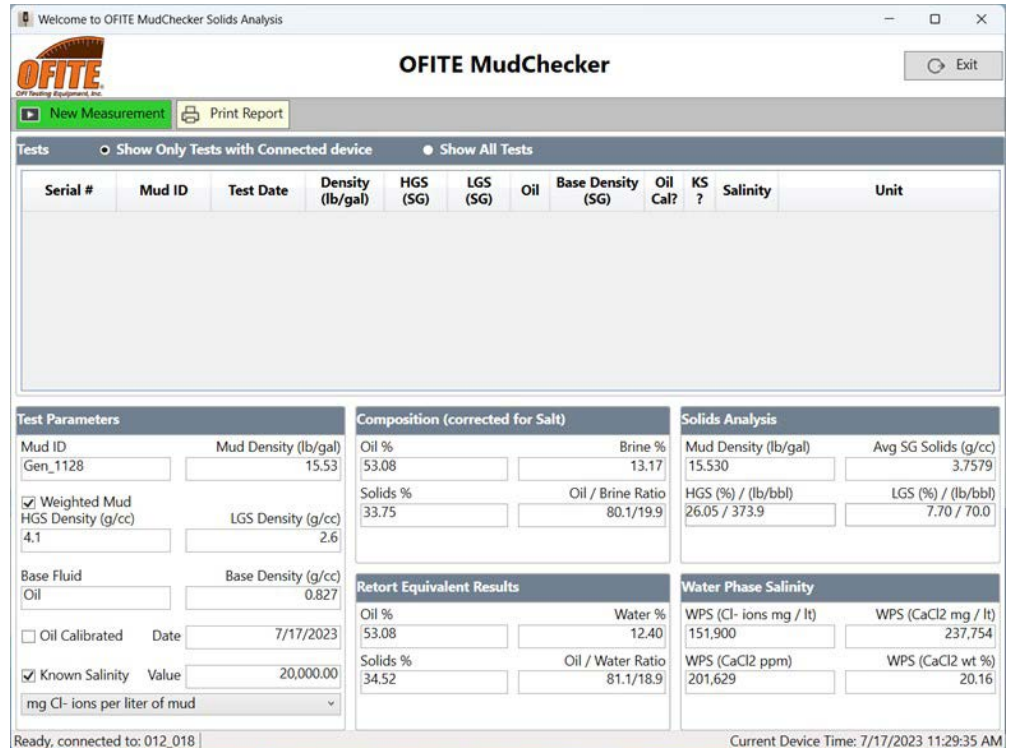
Welcome to OFITE MudChecker Solids Analysis

OFITE
OFI Testing Equipment, Inc.

OFITE MudChecker

Exit

New Measurement
Print Report

Tests
Show Only Tests with Connected device
Show All Tests

| Serial # | Mud ID | Test Date | Density (lb/gal) | HGS (SG) | LGS (SG) | Oil | Base Density (SG) | Oil Cal? | KS ? | Salinity | Unit |
|---|---|---|---|---|---|---|---|---|---|---|---|

Test Parameters
Mud ID
Gen_1128
Mud Density (lb/gal)
15.53
Weighted Mud
HGS Density (g/cc)
4.1
LGS Density (g/cc)
2.6
Base Fluid
Oil
Base Density (g/cc)
0.827
Oil Calibrated
Date
7/17/2023
Known Salinity
Value
20,000.00
mg Cl- ions per liter of mud

Composition (corrected for Salt)
Oil %
53.08
Brine %
13.17
Solids %
33.75
Oil / Brine Ratio
80.1/19.9

Retort Equivalent Results
Oil %
53.08
Water %
12.40
Solids %
34.52
Oil / Water Ratio
81.1/18.9

Solids Analysis
Mud Density (lb/gal)
15.530
Avg SG Solids (g/cc)
3.7579
HGS (%) / (lb/bbl)
26.05 / 373.9
LGS (%) / (lb/bbl)
7.70 / 70.0

Water Phase Salinity
WPS (Cl- ions mg / lt)
151,900
WPS (CaCl2 mg / lt)
237,754
WPS (CaCl2 ppm)
201,629
WPS (CaCl2 wt %)
20.16

Ready, connected to: 012_018
Current Device Time: 7/17/2023 11:29:35 AM